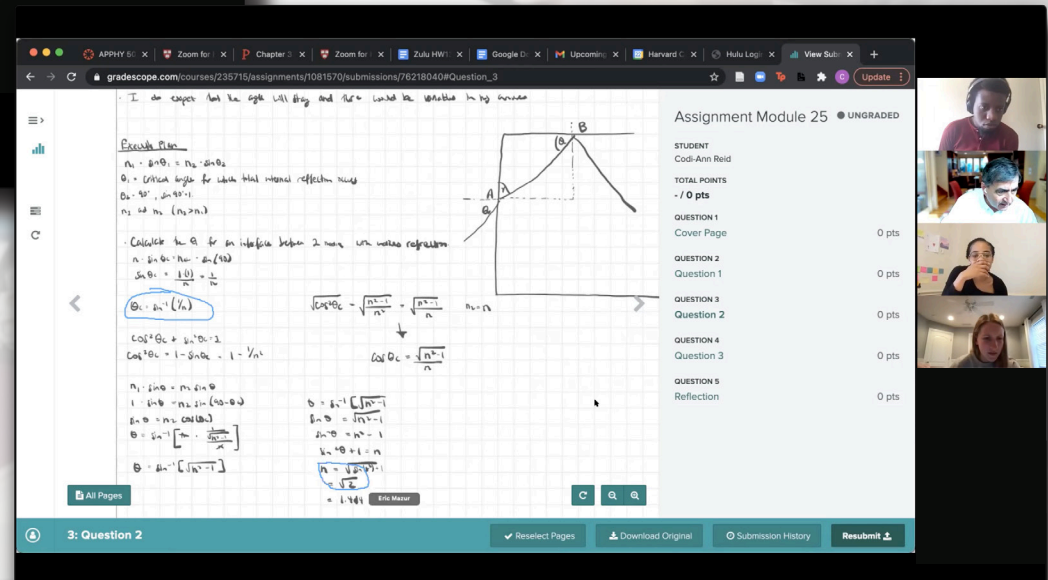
APPHY 50 | Zoom for | Chapter 3 | Zoom for | Zulu HW | Google D | Upcoming | Harvard C | Hulu Logi | View Subr

gradescope.com/courses/235715/assignments/1081570/submissions/76218040#Question_3

Update

· I do expect that the light will stay and there would be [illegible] in my answer

Execute Plan

$n_1 \cdot \sin\theta_1 = n_2 \cdot \sin\theta_2$

$\theta_1$ = critical angle for which total internal reflection occurs

$\theta_2 = 90°$, $\sin 90° = 1$

$n_1$ and $n_2$ $(n_2 > n_1)$

· Calculate the θ for an interface between 2 media with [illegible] reflection

$n \cdot \sin\theta_c = n_{air} \cdot \sin(90)$

$\sin\theta_c = \frac{1(1)}{n} = \frac{1}{n}$

$\theta_c = \sin^{-1}(1/n)$

$\sqrt{\cos^2\theta_c} = \sqrt{\frac{n^2-1}{n^2}} = \frac{\sqrt{n^2-1}}{n}$

$n_2 = n$

$\cos\theta_c = \frac{\sqrt{n^2-1}}{n}$

$\cos^2\theta_c + \sin^2\theta_c = 1$

$\cos^2\theta_c = 1 - \sin\theta_c = 1 - 1/n^2$

$n_1 \cdot \sin\theta = n_2 \sin\theta$

$1 \cdot \sin\theta = n_2 \sin(90-\theta)$

$\sin\theta = n_2 \cos(\theta_c)$

$\theta = \sin^{-1}\left[n \cdot \frac{\sqrt{n^2-1}}{n}\right]$

$\theta = \sin^{-1}\left[\sqrt{n^2-1}\right]$

$\theta = \sin^{-1}\left[\sqrt{n^2-1}\right]$

$\sin\theta = \sqrt{n^2-1}$

$\sin^2\theta = n^2 - 1$

$\sin^2\theta + 1 = n$

$n = \sqrt{\sin^2(90)+1}$

$= \sqrt{2}$

$= 1.414$

B
θ
A
θ

Eric Mazur

All Pages

Assignment Module 25 UNGRADED

STUDENT
Codi-Ann Reid

TOTAL POINTS
- / 0 pts

QUESTION 1
Cover Page 0 pts

QUESTION 2
Question 1 0 pts

QUESTION 3
Question 2 0 pts

QUESTION 4
Question 3 0 pts

QUESTION 5
Reflection 0 pts

3: Question 2

Reselect Pages | Download Original | Submission History | Resubmit